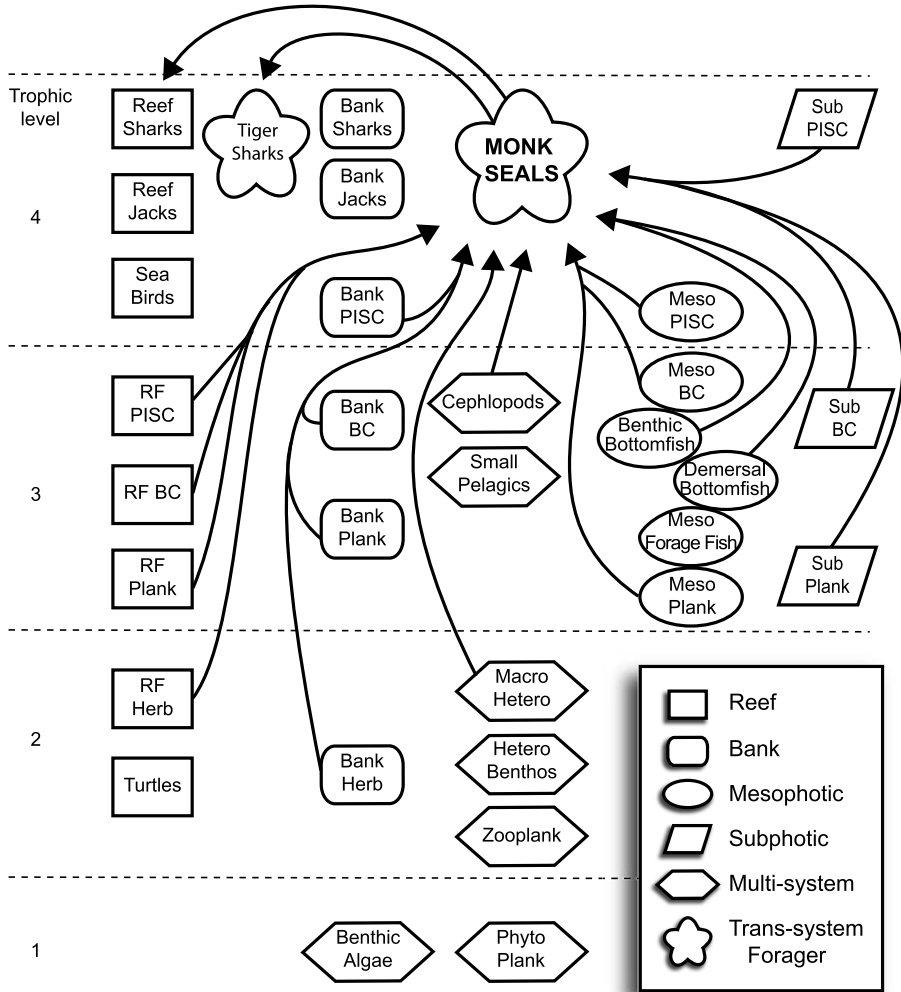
Trophic level

4

Reef Sharks

Tiger Sharks

Bank Sharks

MONK SEALS

Sub PISC

Reef Jacks

Bank Jacks

Sea Birds

Bank PISC

Meso PISC

3

RF PISC

Bank BC

Cephlopods

Meso BC

Sub BC

Benthic Bottomfish

Small Pelagics

Demersal Bottomfish

RF BC

Bank Plank

Meso Forage Fish

RF Plank

Sub Plank

Meso Plank

2

RF Herb

Macro Hetero

Hetero Benthos

Turtles

Bank Herb

Zooplank

1

Benthic Algae

Phyto Plank

Reef

Bank

Mesophotic

Subphotic

Multi-system

Trans-system Forager